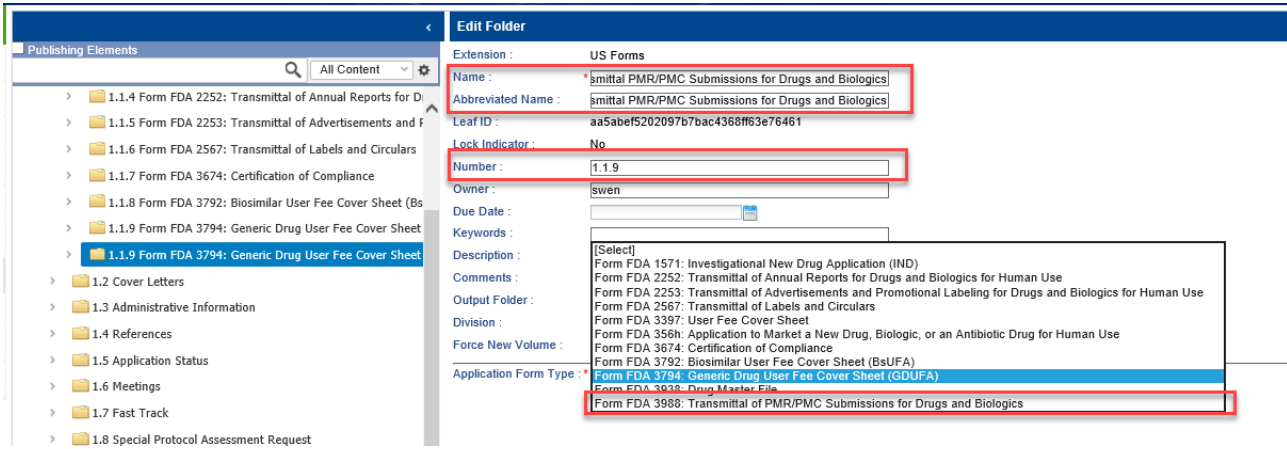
Publishing Elements

All Content

1.1.4 Form FDA 2252: Transmittal of Annual Reports for D
1.1.5 Form FDA 2253: Transmittal of Advertisements and F
1.1.6 Form FDA 2567: Transmittal of Labels and Circulars
1.1.7 Form FDA 3674: Certification of Compliance
1.1.8 Form FDA 3792: Biosimilar User Fee Cover Sheet (Bs
1.1.9 Form FDA 3794: Generic Drug User Fee Cover Sheet
1.1.9 Form FDA 3794: Generic Drug User Fee Cover Sheet
1.2 Cover Letters
1.3 Administrative Information
1.4 References
1.5 Application Status
1.6 Meetings
1.7 Fast Track
1.8 Special Protocol Assessment Request

Edit Folder

Extension : US Forms
Name : * smittal PMR/PMC Submissions for Drugs and Biologics
Abbreviated Name : smittal PMR/PMC Submissions for Drugs and Biologics
Leaf ID : aa5abef5202097b7bac4368ff63e76461
Lock Indicator : No
Number : 1.1.9
Owner : swen
Due Date :
Keywords :
Description :
Comments :
Output Folder :
Division :
Force New Volume :
Application Form Type : *

[Select]
Form FDA 1571: Investigational New Drug Application (IND)
Form FDA 2252: Transmittal of Annual Reports for Drugs and Biologics for Human Use
Form FDA 2253: Transmittal of Advertisements and Promotional Labeling for Drugs and Biologics for Human Use
Form FDA 2567: Transmittal of Labels and Circulars
Form FDA 3397: User Fee Cover Sheet
Form FDA 356h: Application to Market a New Drug, Biologic, or an Antibiotic Drug for Human Use
Form FDA 3674: Certification of Compliance
Form FDA 3792: Biosimilar User Fee Cover Sheet (BsUFA)
Form FDA 3794: Generic Drug User Fee Cover Sheet (GDUFA)
Form FDA 3938: Drug Master File
Form FDA 3988: Transmittal of PMR/PMC Submissions for Drugs and Biologics